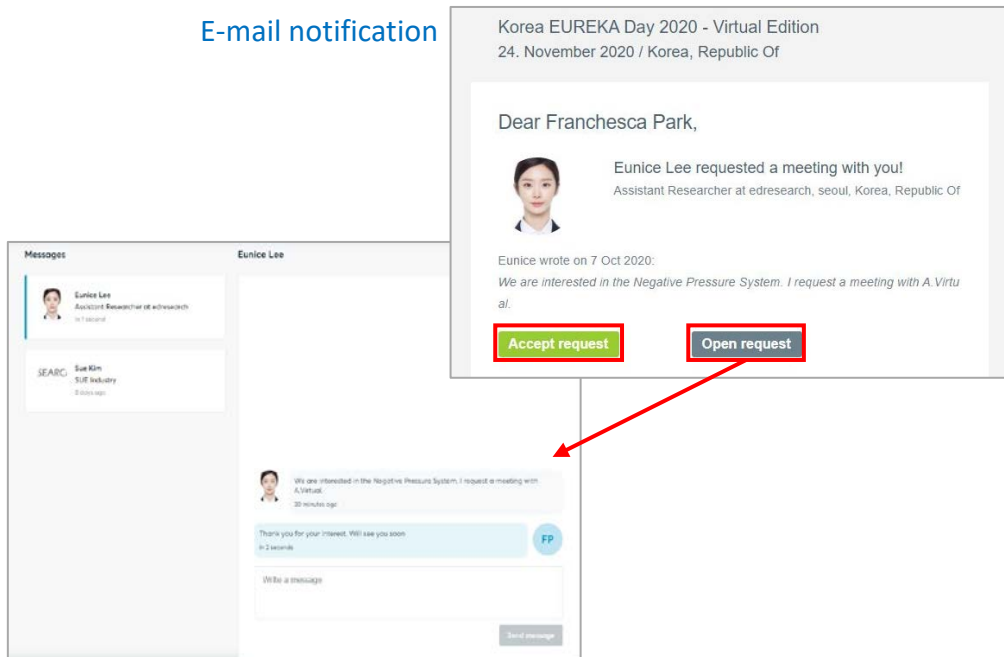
E-mail notification

Korea EUREKA Day 2020 - Virtual Edition
24. November 2020 / Korea, Republic Of

Dear Franchesca Park,

Eunice Lee requested a meeting with you!
Assistant Researcher at edresearch, seoul, Korea, Republic Of

Eunice wrote on 7 Oct 2020:
*We are interested in the Negative Pressure System. I request a meeting with A.Virtual.*

Accept request
Open request

Messages
Eunice Lee
Eunice Lee
Assistant Researcher at edresearch
in 1 second
SEARC
Sue Kim
SUE Industry
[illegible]

We are interested in the Negative Pressure System. I request a meeting with A.Virtual.
20 minutes ago
Thank you for your interest. Will see you soon
in 2 seconds
FP
Write a message
Send message